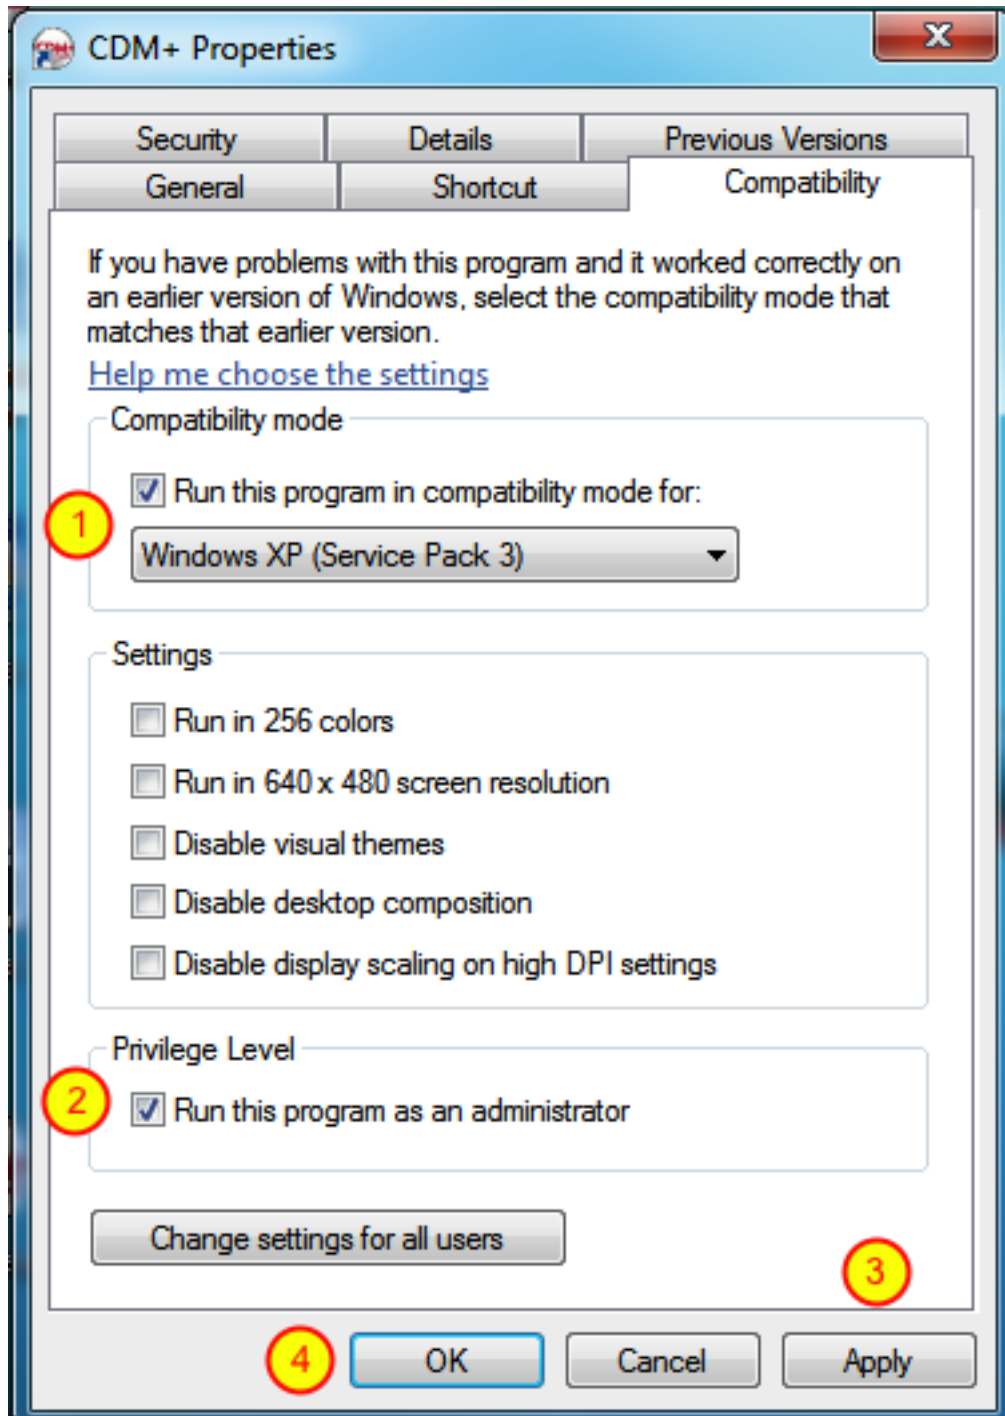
CDM+ Properties

Security | Details | Previous Versions
General | Shortcut | Compatibility

If you have problems with this program and it worked correctly on an earlier version of Windows, select the compatibility mode that matches that earlier version.

Help me choose the settings

Compatibility mode

1

Run this program in compatibility mode for:

Windows XP (Service Pack 3)

Settings

Run in 256 colors

Run in 640 x 480 screen resolution

Disable visual themes

Disable desktop composition

Disable display scaling on high DPI settings

Privilege Level

2

Run this program as an administrator

Change settings for all users

3

4

OK

Cancel

Apply